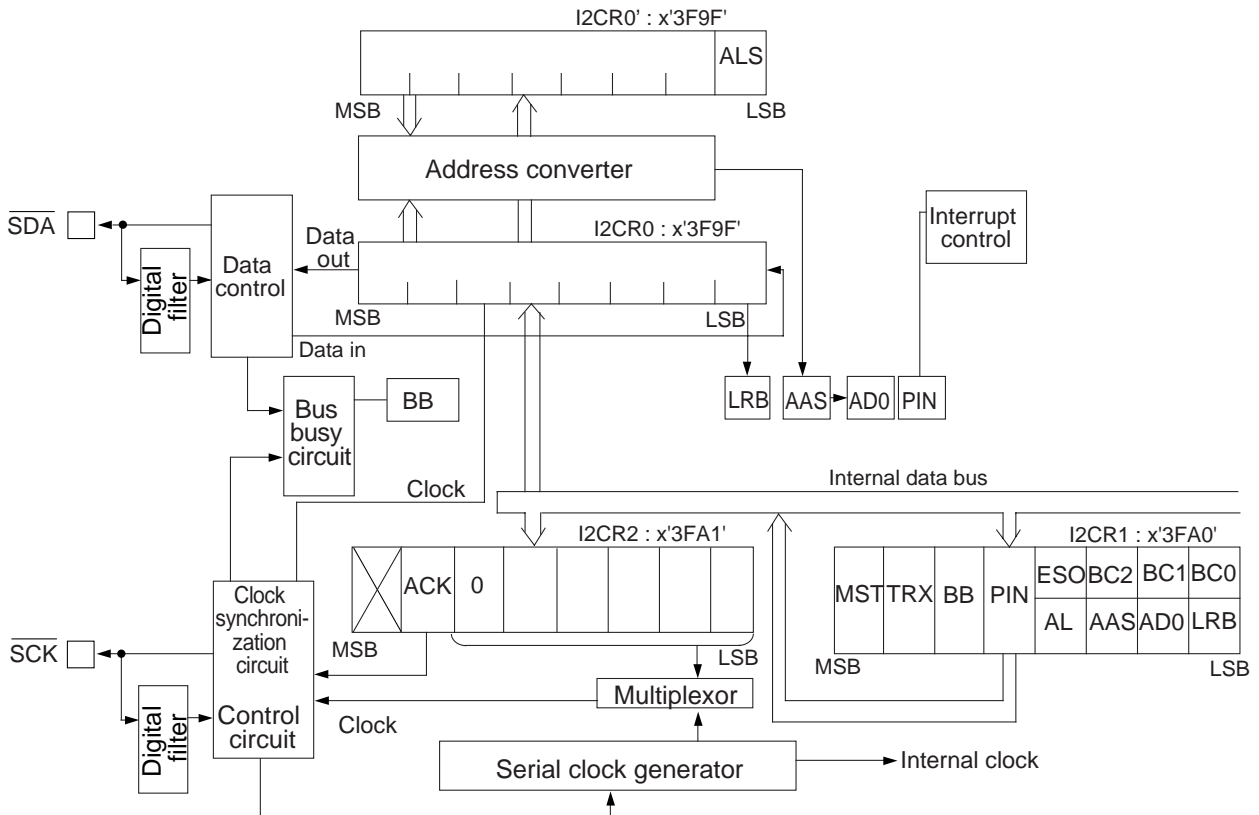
I2CR0' : x'3F9F'

ALS

MSB

LSB

Address converter

$\overline{SDA}$

Digital filter

Data control

Data out

I2CR0 : x'3F9F'

Interrupt control

MSB

LSB

Data in

LRB

AAS

AD0

PIN

Bus busy circuit

BB

Clock

Internal data bus

I2CR2 : x'3FA1'

I2CR1 : x'3FA0'

ACK

0

MST

TRX

BB

PIN

ESO

BC2

BC1

BC0

AL

AAS

AD0

LRB

Clock synchronization circuit

$\overline{SCK}$

MSB

LSB

MSB

LSB

Multiplexor

Digital filter

Control circuit

Clock

Serial clock generator

Internal clock